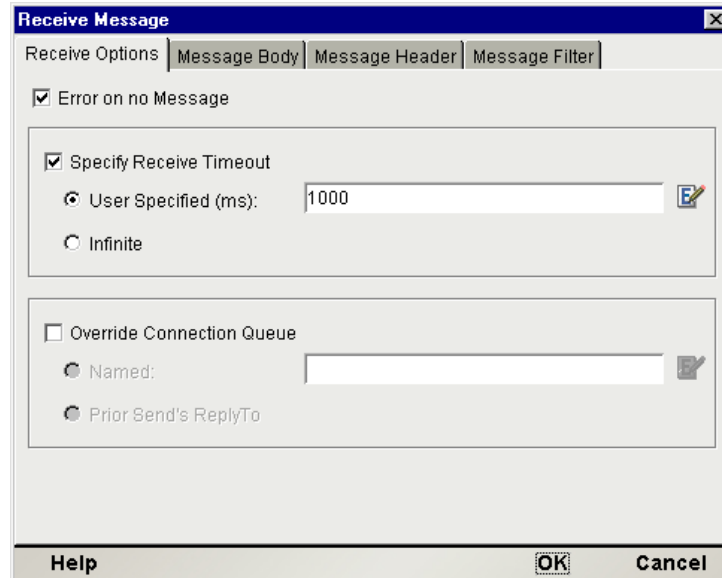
Receive Message

Receive Options | Message Body | Message Header | Message Filter

Error on no Message

Specify Receive Timeout

User Specified (ms): 1000

Infinite

Override Connection Queue

Named:

Prior Send's ReplyTo

Help OK Cancel